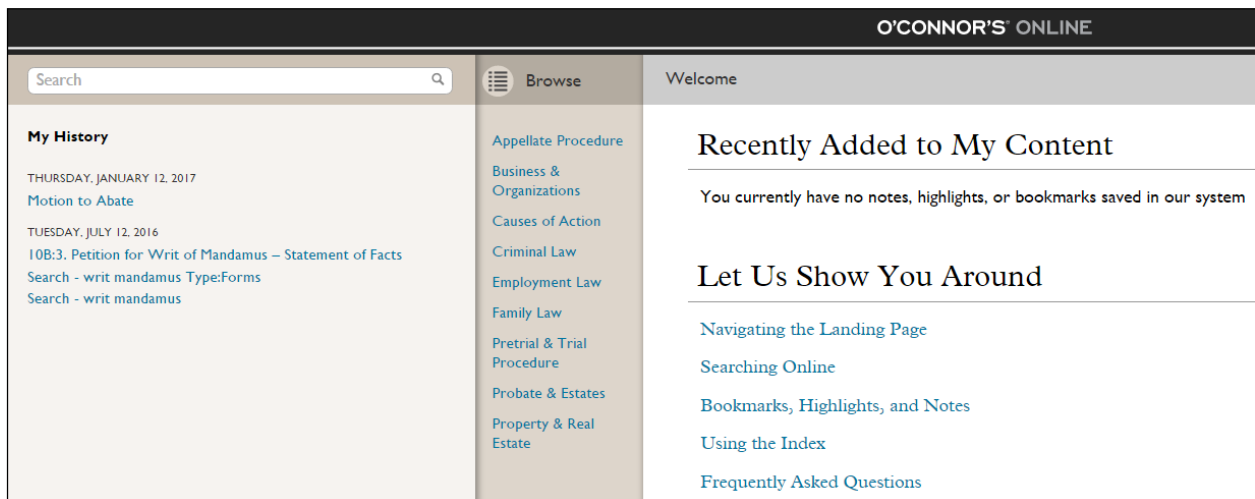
O'CONNOR'S ONLINE

Search

Browse

Welcome

My History

THURSDAY, JANUARY 12, 2017
Motion to Abate

TUESDAY, JULY 12, 2016
10B:3. Petition for Writ of Mandamus – Statement of Facts
Search - writ mandamus Type:Forms
Search - writ mandamus

Appellate Procedure
Business & Organizations
Causes of Action
Criminal Law
Employment Law
Family Law
Pretrial & Trial Procedure
Probate & Estates
Property & Real Estate

Recently Added to My Content

You currently have no notes, highlights, or bookmarks saved in our system

Let Us Show You Around

Navigating the Landing Page
Searching Online
Bookmarks, Highlights, and Notes
Using the Index
Frequently Asked Questions